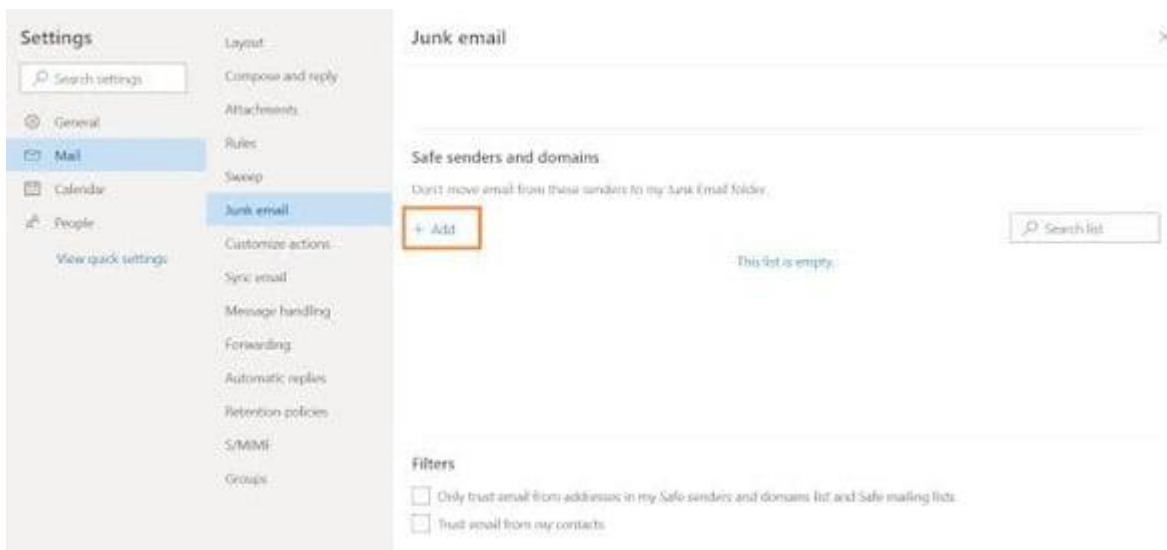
Settings

Search settings

General

Mail

Calendar

People

View quick settings

Layout

Compose and reply

Attachments

Rules

Sweep

Junk email

Customize actions

Sync email

Message handling

Forwarding

Automatic replies

Retention policies

S/MIME

Groups

Junk email

Safe senders and domains

Don't move email from these senders to my Junk Email folder.

+ Add

Search list

This list is empty.

Filters

Only trust email from addresses in my Safe senders and domains list and Safe mailing lists

Trust email from my contacts